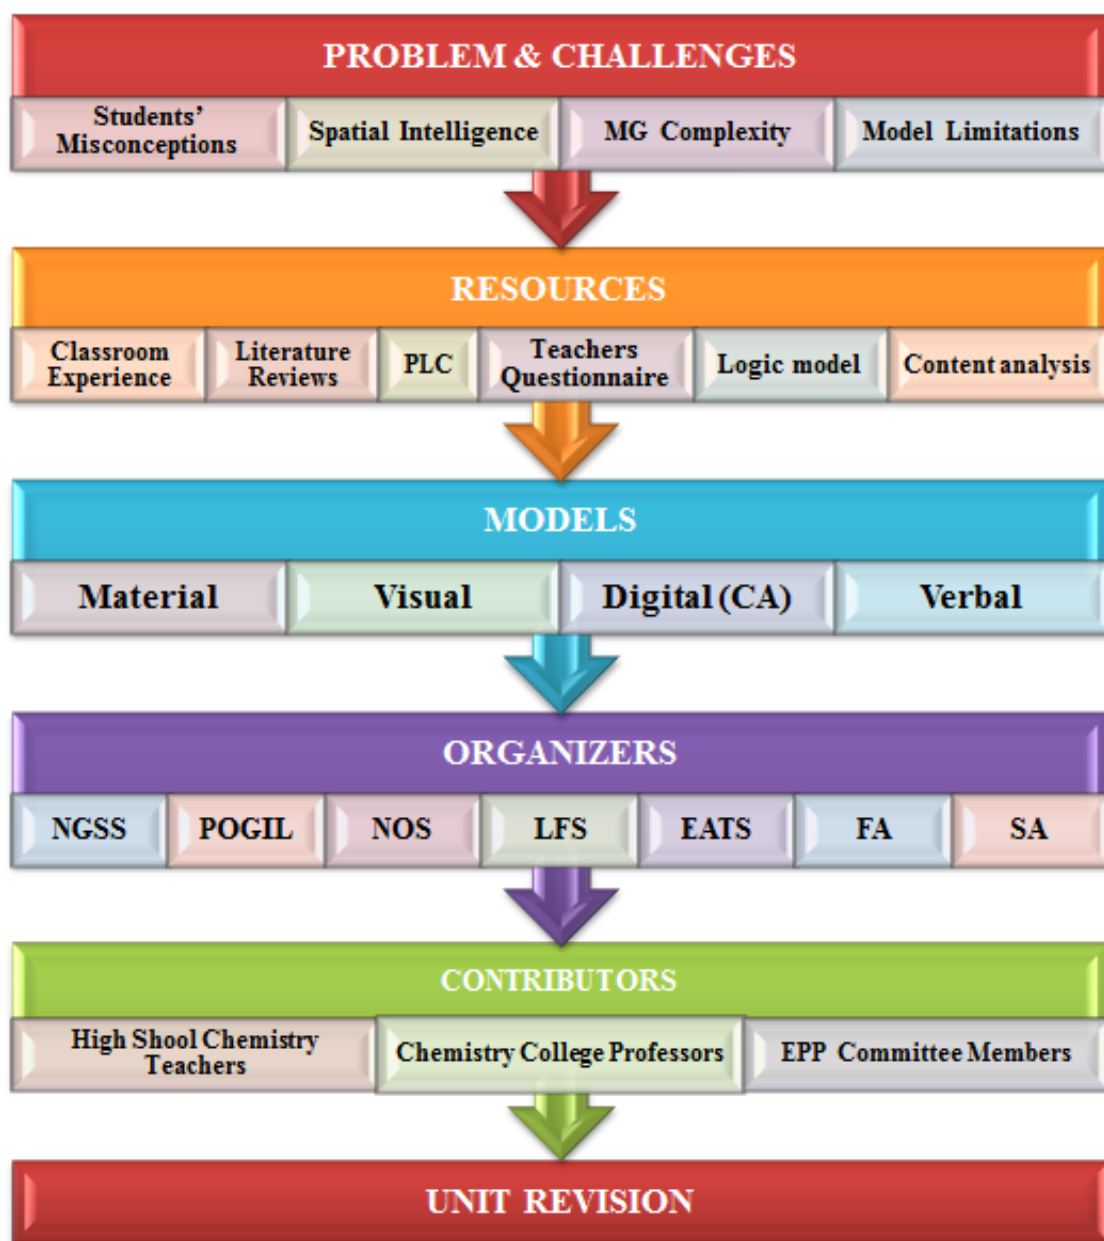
PROBLEM & CHALLENGES

Students' Misconceptions

Spatial Intelligence

MG Complexity

Model Limitations

RESOURCES

Classroom Experience

Literature Reviews

PLC

Teachers Questionnaire

Logic model

Content analysis

MODELS

Material

Visual

Digital (CA)

Verbal

ORGANIZERS

NGSS

POGIL

NOS

LFS

EATS

FA

SA

CONTRIBUTORS

High Shool Chemistry Teachers

Chemistry College Professors

EPP Committee Members

UNIT REVISION